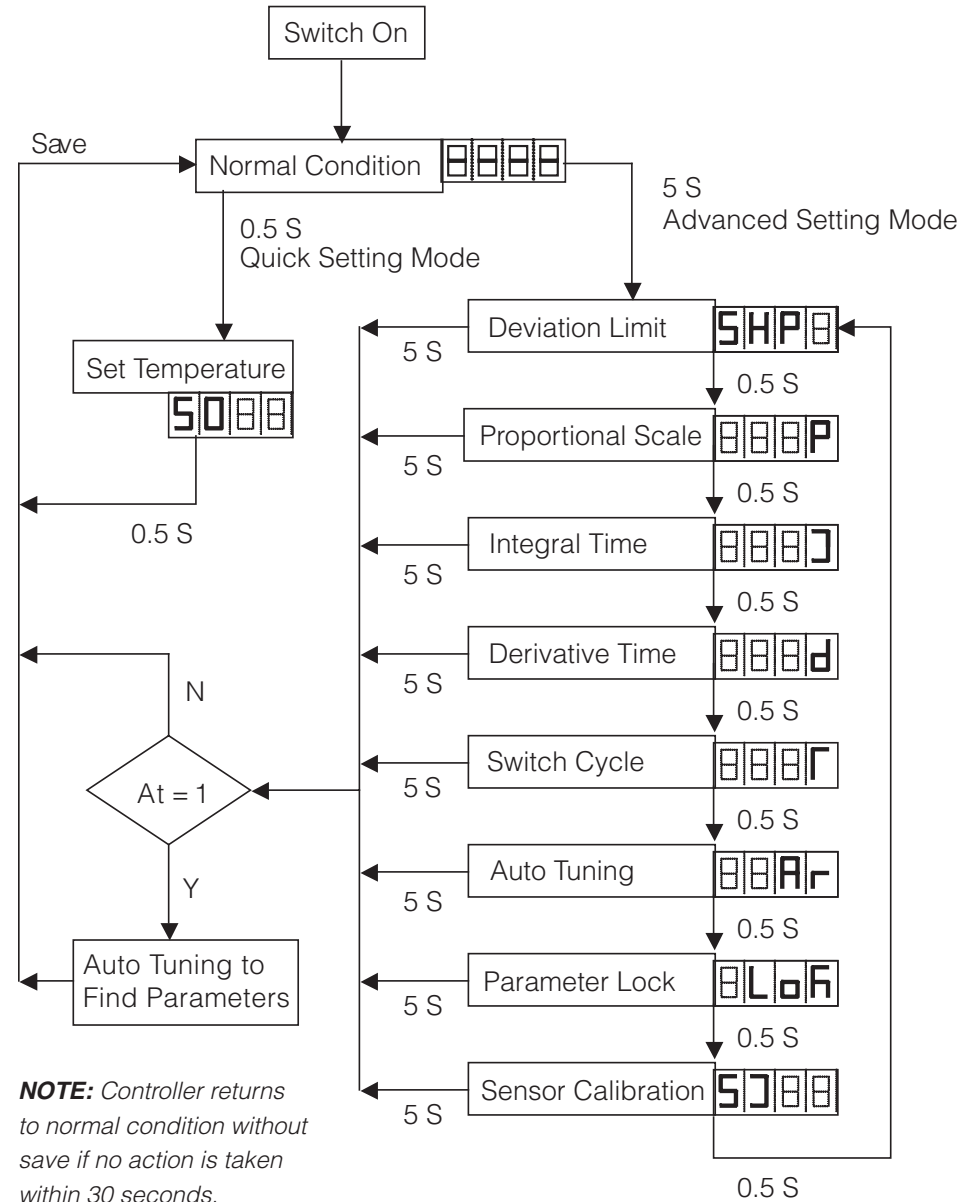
Switch On

Save

Normal Condition 8888

5 S
Advanced Setting Mode

0.5 S
Quick Setting Mode

Set Temperature
5088

0.5 S

Deviation Limit SHP8
5 S
0.5 S

Proportional Scale 888P
5 S
0.5 S

Integral Time 888I
5 S
0.5 S

Derivative Time 888d
5 S
0.5 S

N

At = 1

Switch Cycle 888Γ
5 S
0.5 S

Y

Auto Tuning 88Ar
5 S
0.5 S

Auto Tuning to Find Parameters

Parameter Lock 8Lok
5 S
0.5 S

Sensor Calibration SI88
5 S

***NOTE:*** *Controller returns to normal condition without save if no action is taken within 30 seconds.*

0.5 S